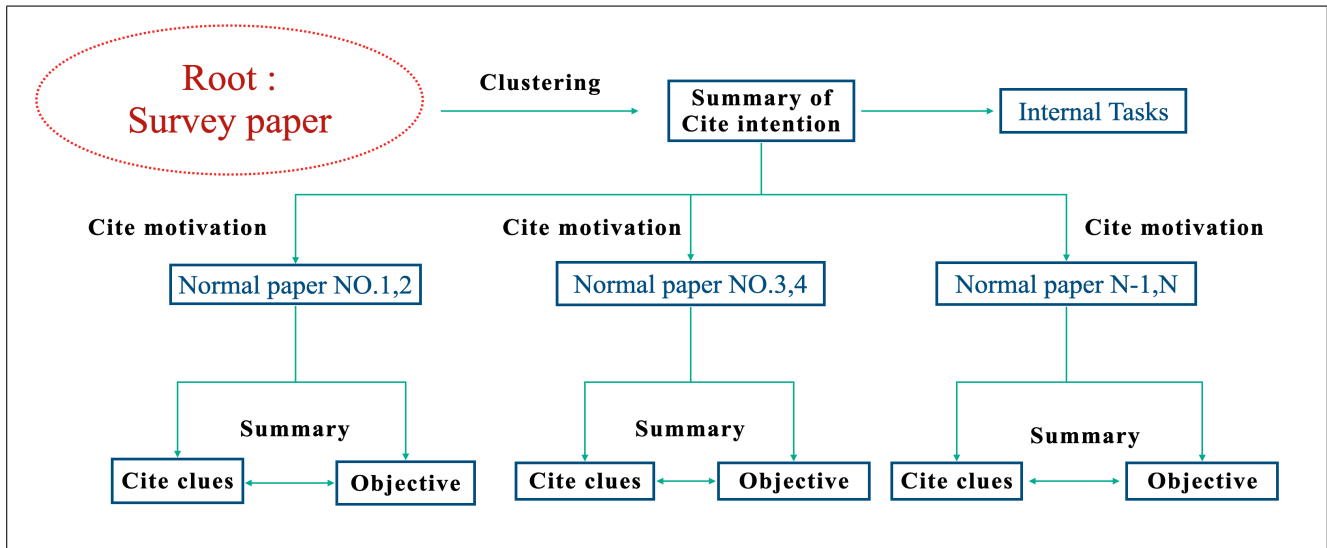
Root :
Survey paper

Clustering

Summary of Cite intention

Internal Tasks

Cite motivation

Cite motivation

Cite motivation

Normal paper NO.1,2

Normal paper NO.3,4

Normal paper N-1,N

Summary

Summary

Summary

Cite clues

Objective

Cite clues

Objective

Cite clues

Objective